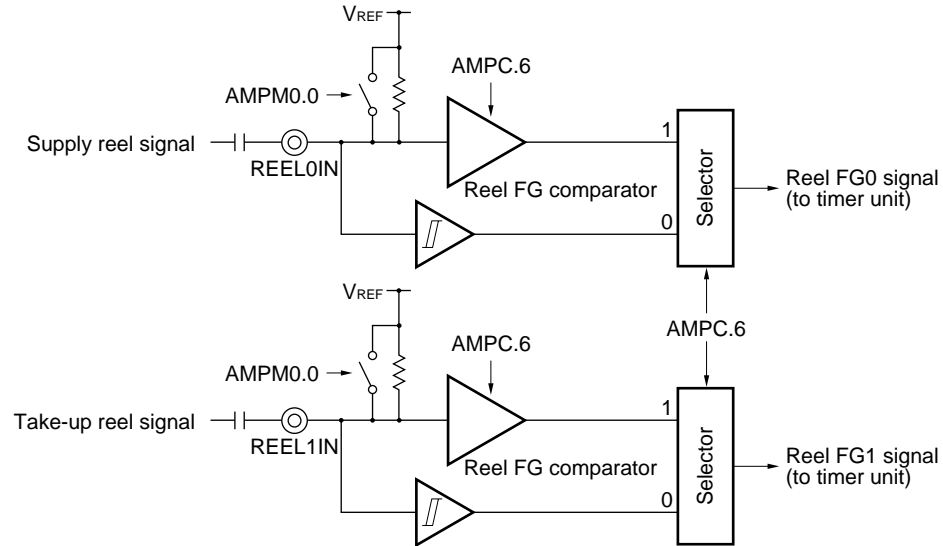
$V_{REF}$

AMPM0.0

AMPC.6

Supply reel signal

REEL0IN

Reel FG comparator

1

0

Selector

Reel FG0 signal (to timer unit)

AMPC.6

$V_{REF}$

AMPC.6

AMPM0.0

Take-up reel signal

REEL1IN

Reel FG comparator

1

0

Selector

Reel FG1 signal (to timer unit)